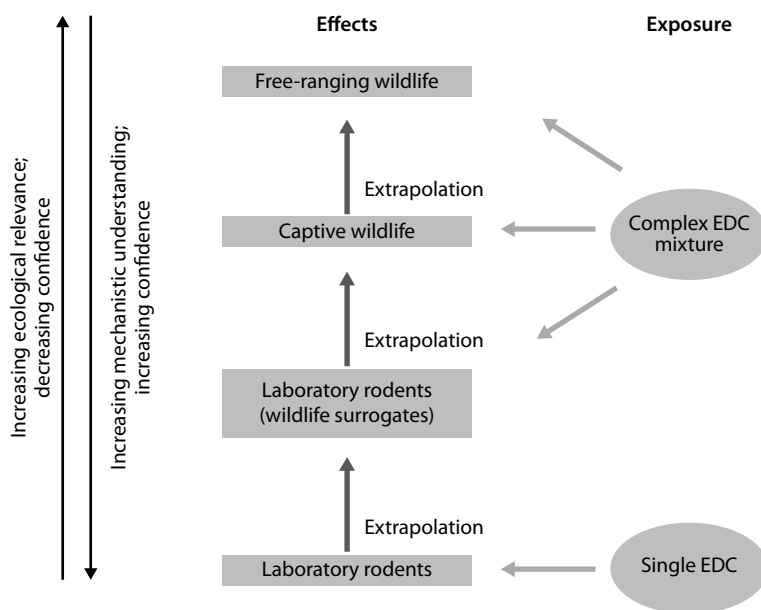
Increasing ecological relevance; decreasing confidence

Increasing mechanistic understanding; increasing confidence

Effects

Exposure

Free-ranging wildlife

Extrapolation

Captive wildlife

Complex EDC mixture

Extrapolation

Laboratory rodents (wildlife surrogates)

Extrapolation

Laboratory rodents

Single EDC